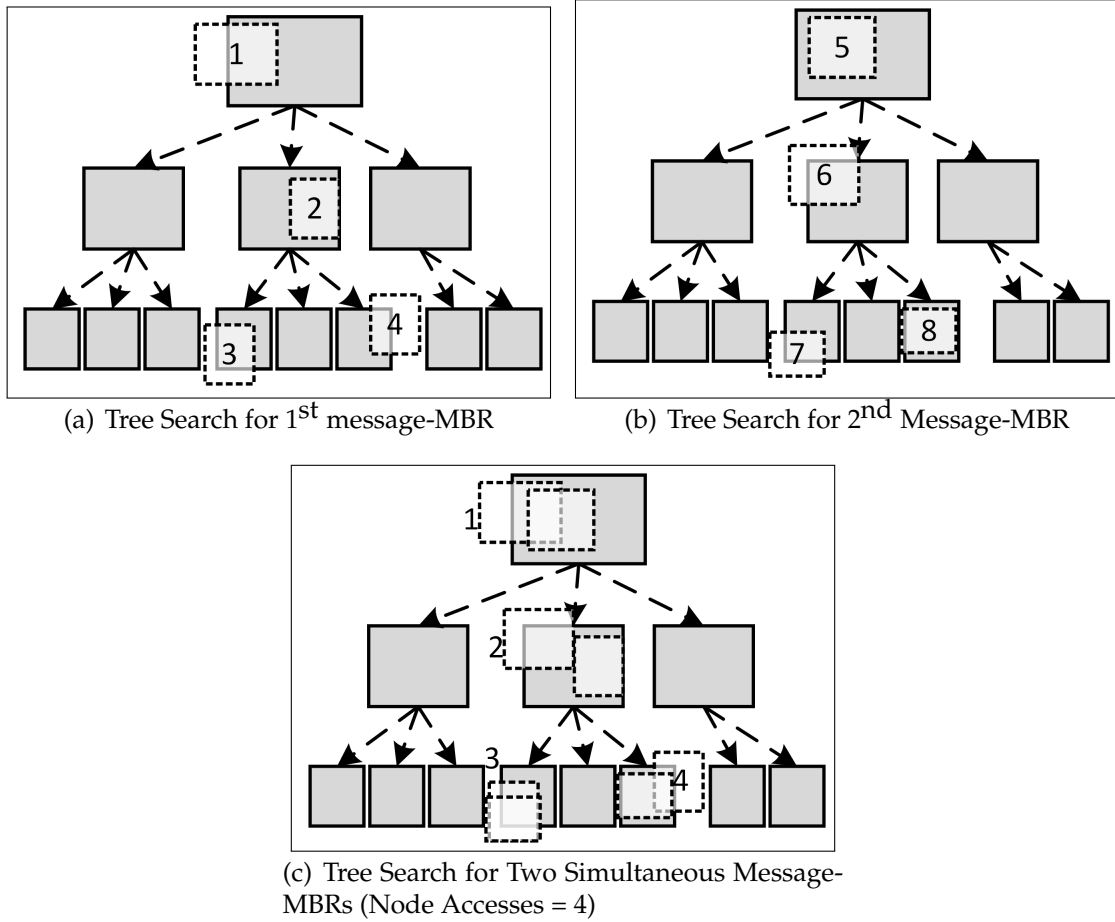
1

2

3

4

(a) Tree Search for 1$^{\text{st}}$ message-MBR

5

6

7

8

(b) Tree Search for 2$^{\text{nd}}$ Message-MBR

1

2

3

4

(c) Tree Search for Two Simultaneous Message-MBRs (Node Accesses = 4)